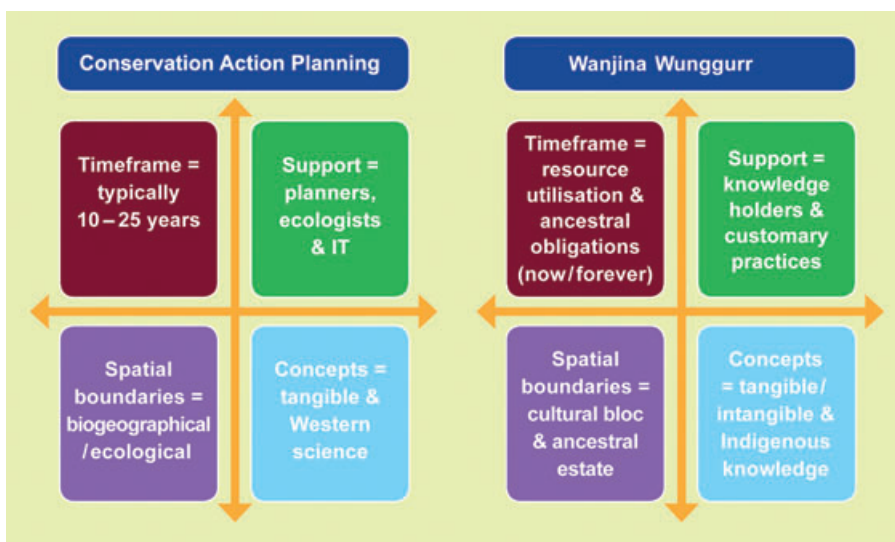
Conservation Action Planning

Timeframe = typically 10 – 25 years

Support = planners, ecologists & IT

Spatial boundaries = biogeographical /ecological

Concepts = tangible & Western science

Wanjina Wunggurr

Timeframe = resource utilisation & ancestral obligations (now/forever)

Support = knowledge holders & customary practices

Spatial boundaries = cultural bloc & ancestral estate

Concepts = tangible/ intangible & Indigenous knowledge